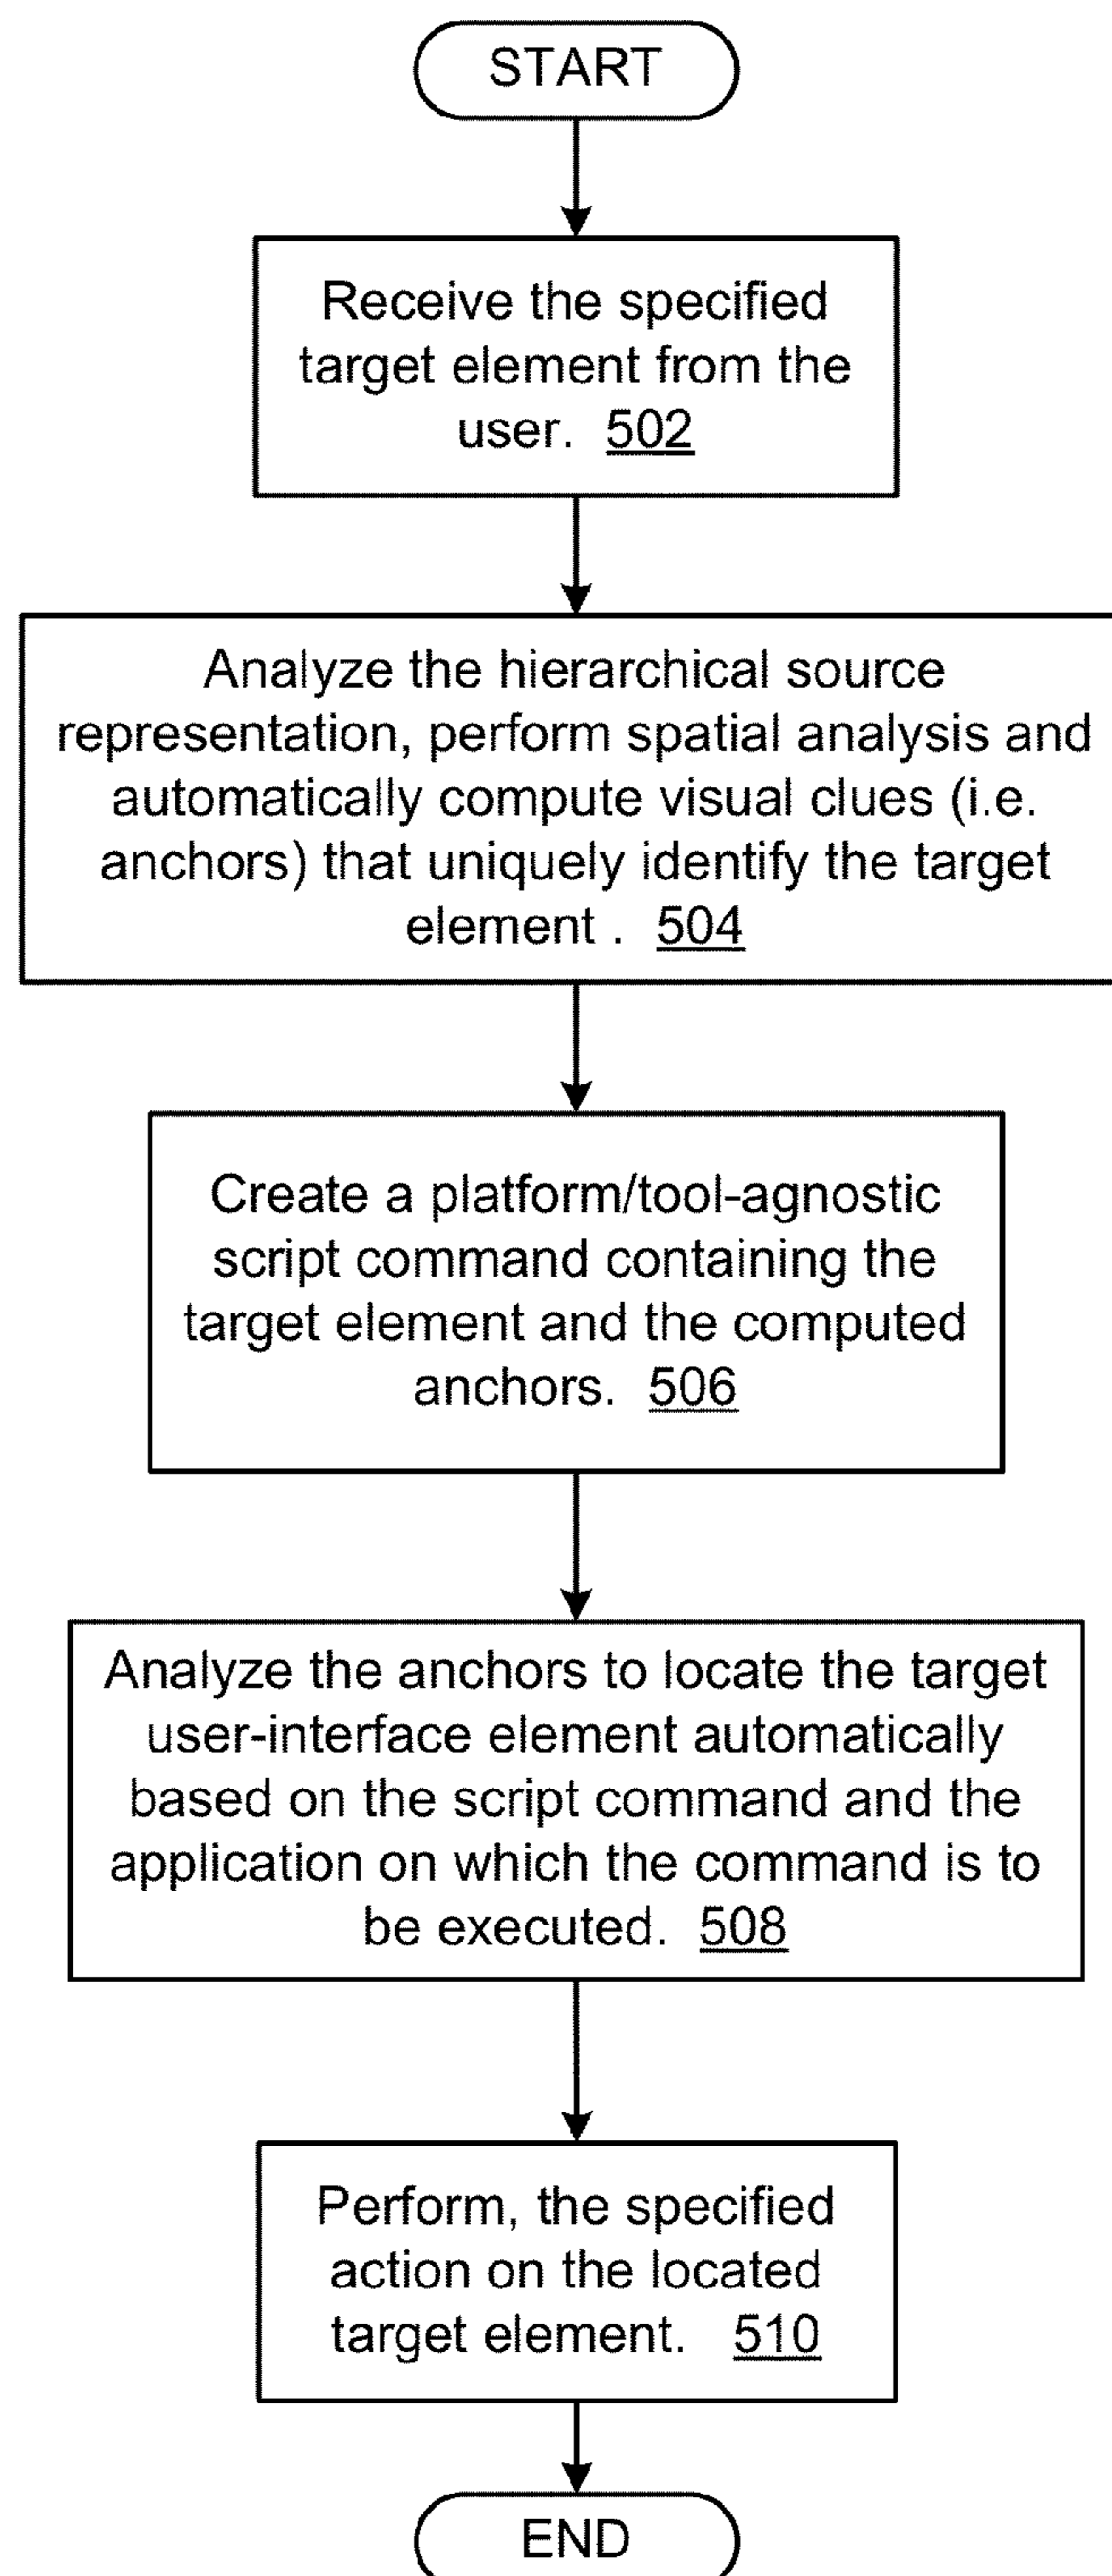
START

Receive the specified target element from the user. 502

Analyze the hierarchical source representation, perform spatial analysis and automatically compute visual clues (i.e. anchors) that uniquely identify the target element . 504

Create a platform/tool-agnostic script command containing the target element and the computed anchors. 506

Analyze the anchors to locate the target user-interface element automatically based on the script command and the application on which the command is to be executed. 508

Perform, the specified action on the located target element. 510

END